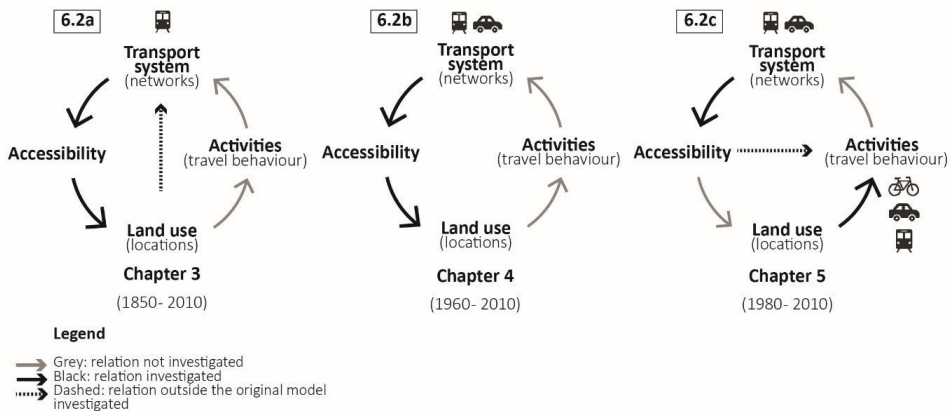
6.2a

Transport system (networks)

Accessibility

Activities (travel behaviour)

Land use (locations)

Chapter 3

(1850- 2010)

6.2b

Transport system (networks)

Accessibility

Activities (travel behaviour)

Land use (locations)

Chapter 4

(1960- 2010)

6.2c

Transport system (networks)

Accessibility

Activities (travel behaviour)

Land use (locations)

Chapter 5

(1980- 2010)

Legend

Grey: relation not investigated
Black: relation investigated
Dashed: relation outside the original model investigated